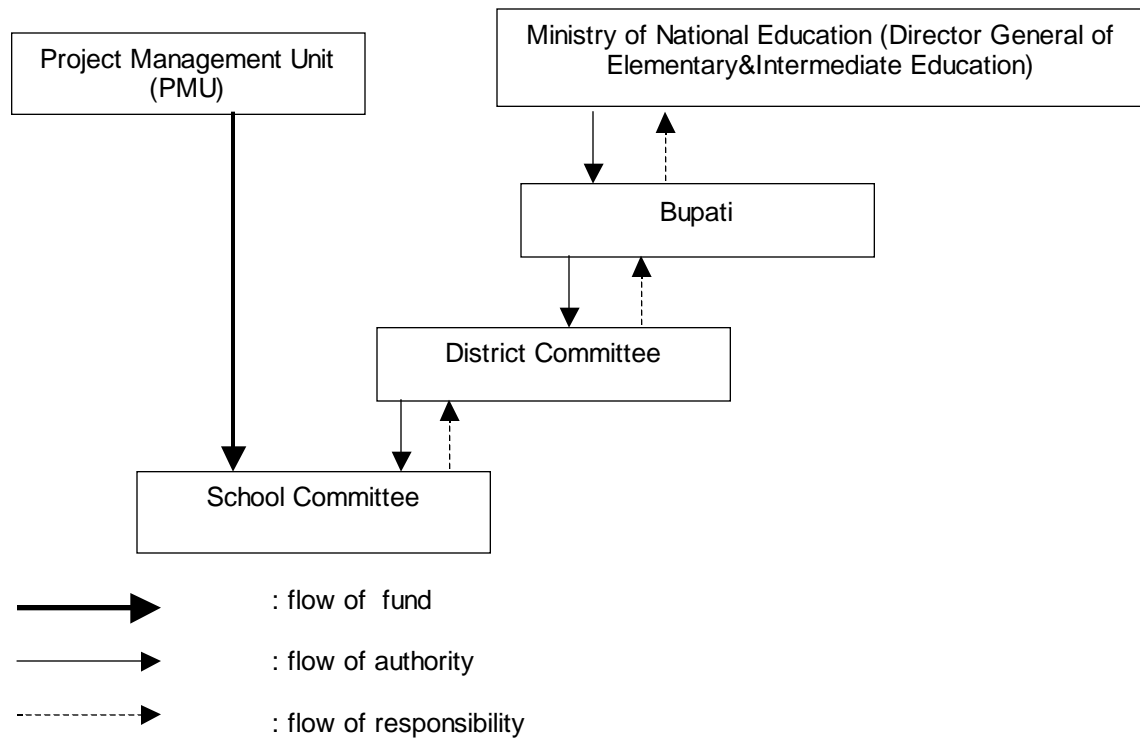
Project Management Unit (PMU)

Ministry of National Education (Director General of Elementary&Intermediate Education)

Bupati

District Committee

School Committee

: flow of fund

: flow of authority

: flow of responsibility